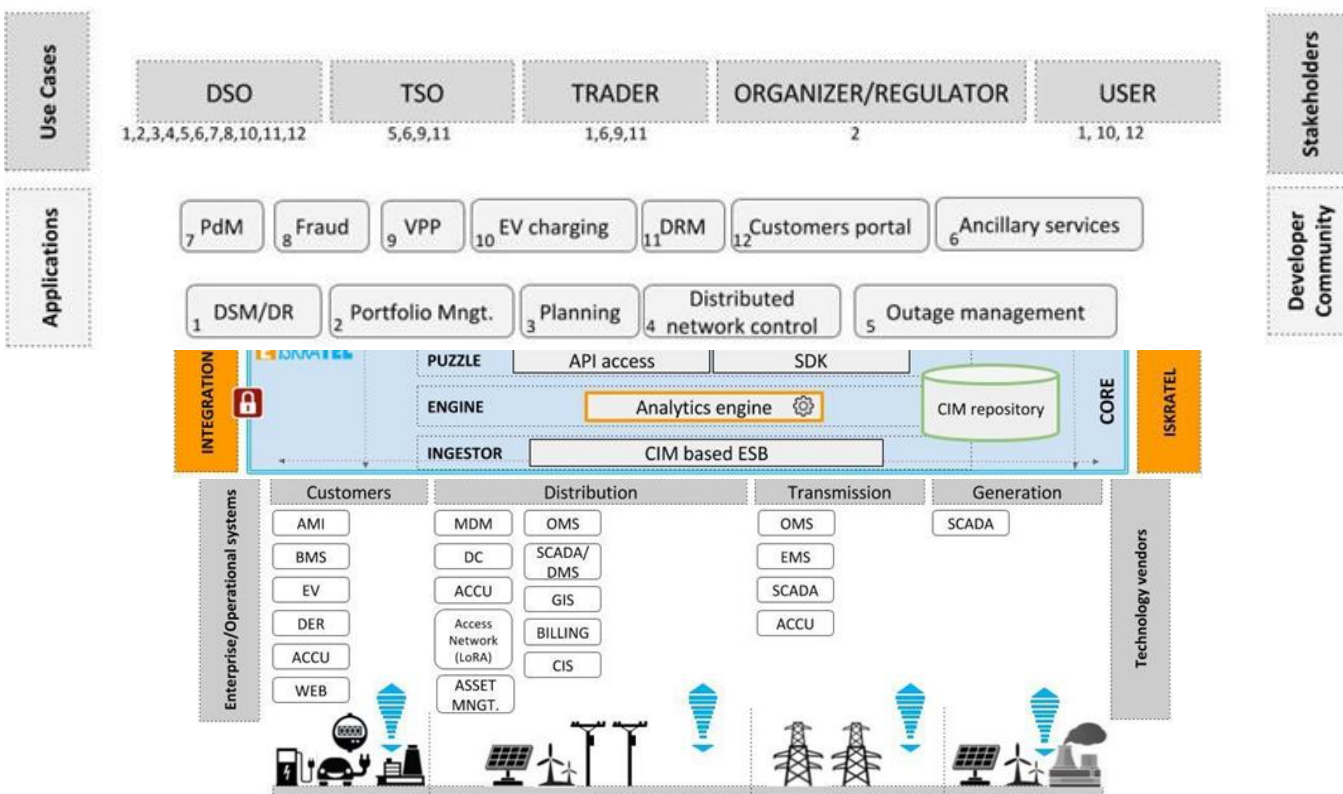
Use Cases

DSO
1,2,3,4,5,6,7,8,10,11,12

TSO
5,6,9,11

TRADER
1,6,9,11

ORGANIZER/REGULATOR
2

USER
1, 10, 12

Stakeholders

Applications

$_7$PdM

$_8$Fraud

$_9$VPP

$_{10}$EV charging

$_{11}$DRM

$_{12}$Customers portal

$_6$Ancillary services

$_1$ DSM/DR

$_2$ Portfolio Mngt.

$_3$Planning

Distributed
$_4$ network control

$_5$ Outage management

Developer Community

INTEGRATION

ISKRATEL

PUZZLE
API access
SDK

ENGINE
Analytics engine

CIM repository

INGESTOR
CIM based ESB

CORE

ISKRATEL

Enterprise/Operational systems

Customers
AMI
BMS
EV
DER
ACCU
WEB

Distribution
MDM
DC
ACCU
Access Network (LoRA)
ASSET MNGT.
OMS
SCADA/ DMS
GIS
BILLING
CIS

Transmission
OMS
EMS
SCADA
ACCU

Generation
SCADA

Technology vendors